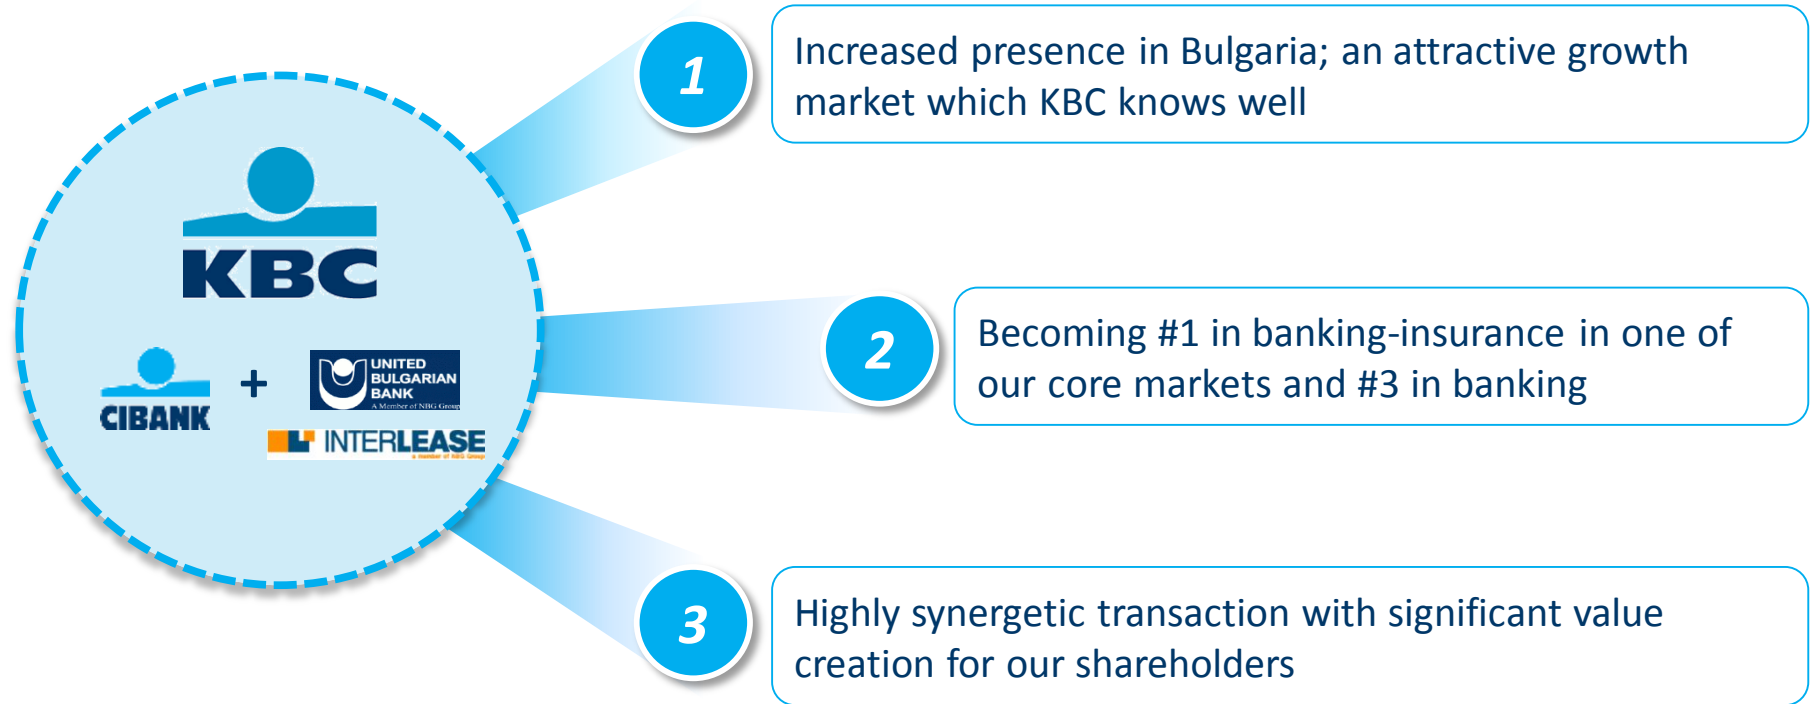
KBC

CIBANK

+

UNITED BULGARIAN BANK
A Member of NBG Group

INTERLEASE
a member of NBG Group

1

Increased presence in Bulgaria; an attractive growth market which KBC knows well

2

Becoming #1 in banking-insurance in one of our core markets and #3 in banking

3

Highly synergetic transaction with significant value creation for our shareholders